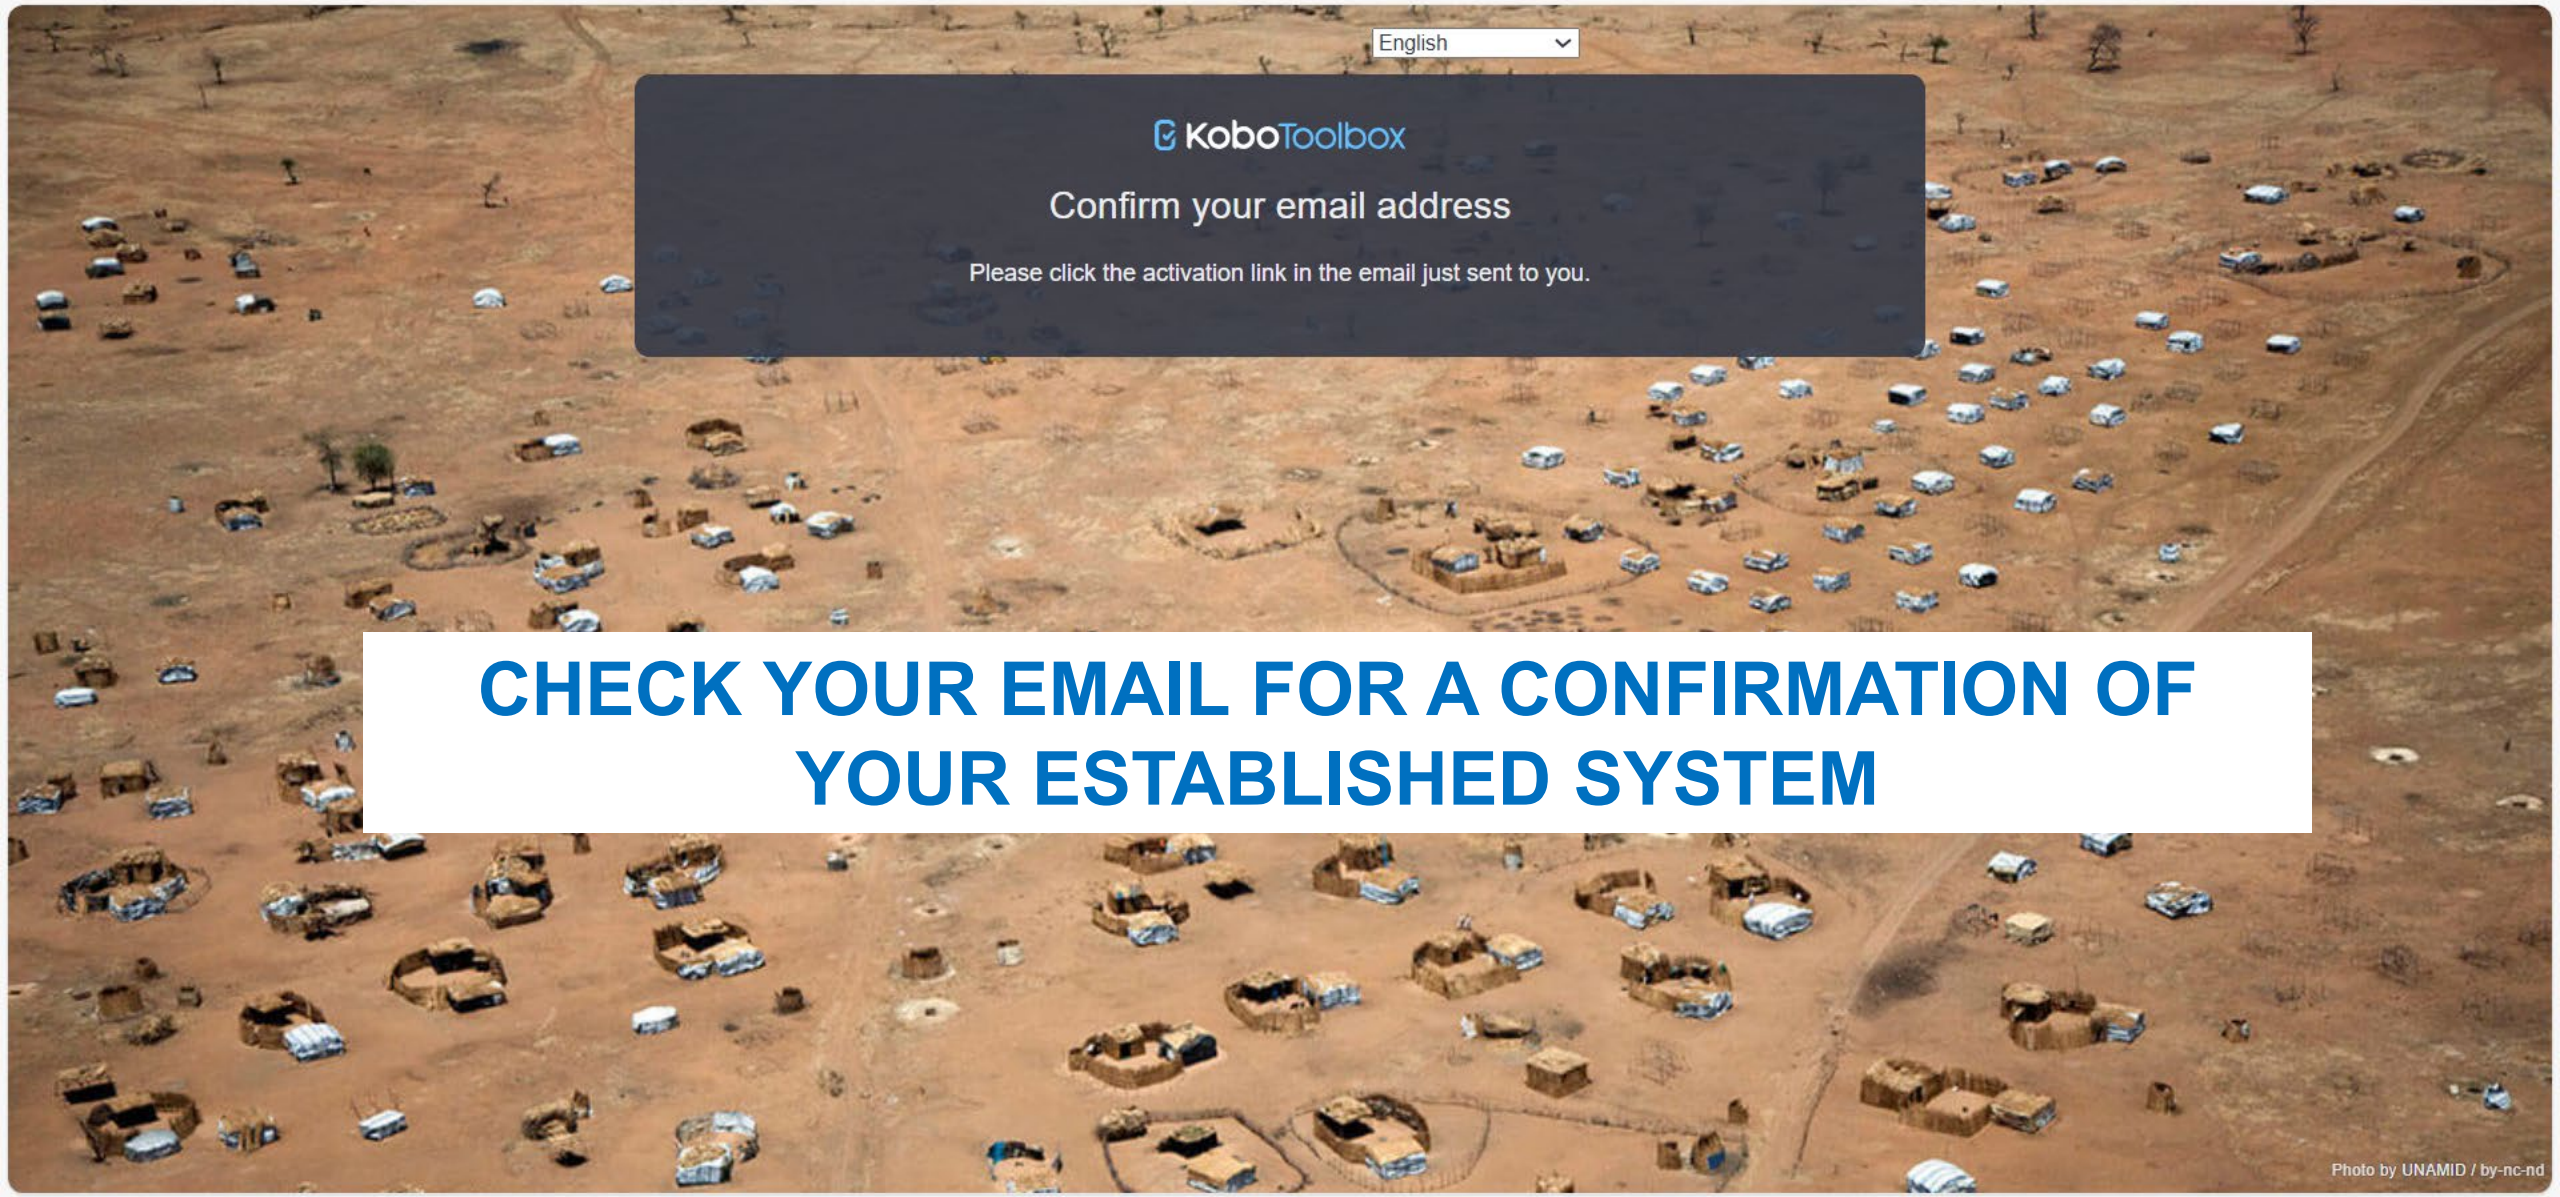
English

KoboToolbox

Confirm your email address

Please click the activation link in the email just sent to you.

CHECK YOUR EMAIL FOR A CONFIRMATION OF YOUR ESTABLISHED SYSTEM

Photo by UNAMID / by-nc-nd